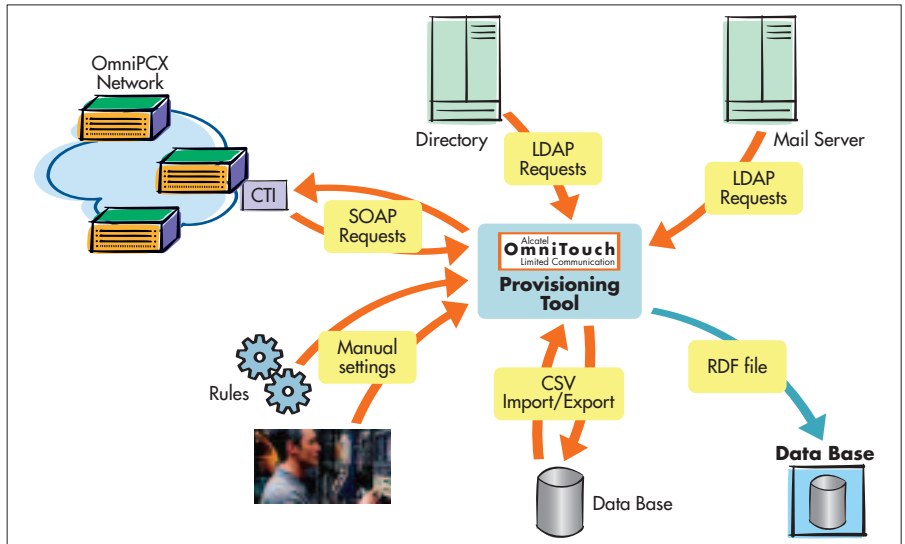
OmniPCX Network

Directory

Mail Server

LDAP Requests

LDAP Requests

CTI

SOAP Requests

Alcatel OmniTouch Limited Communication

Provisioning Tool

Rules

Manual settings

CSV Import/Export

RDF file

Data Base

Data Base